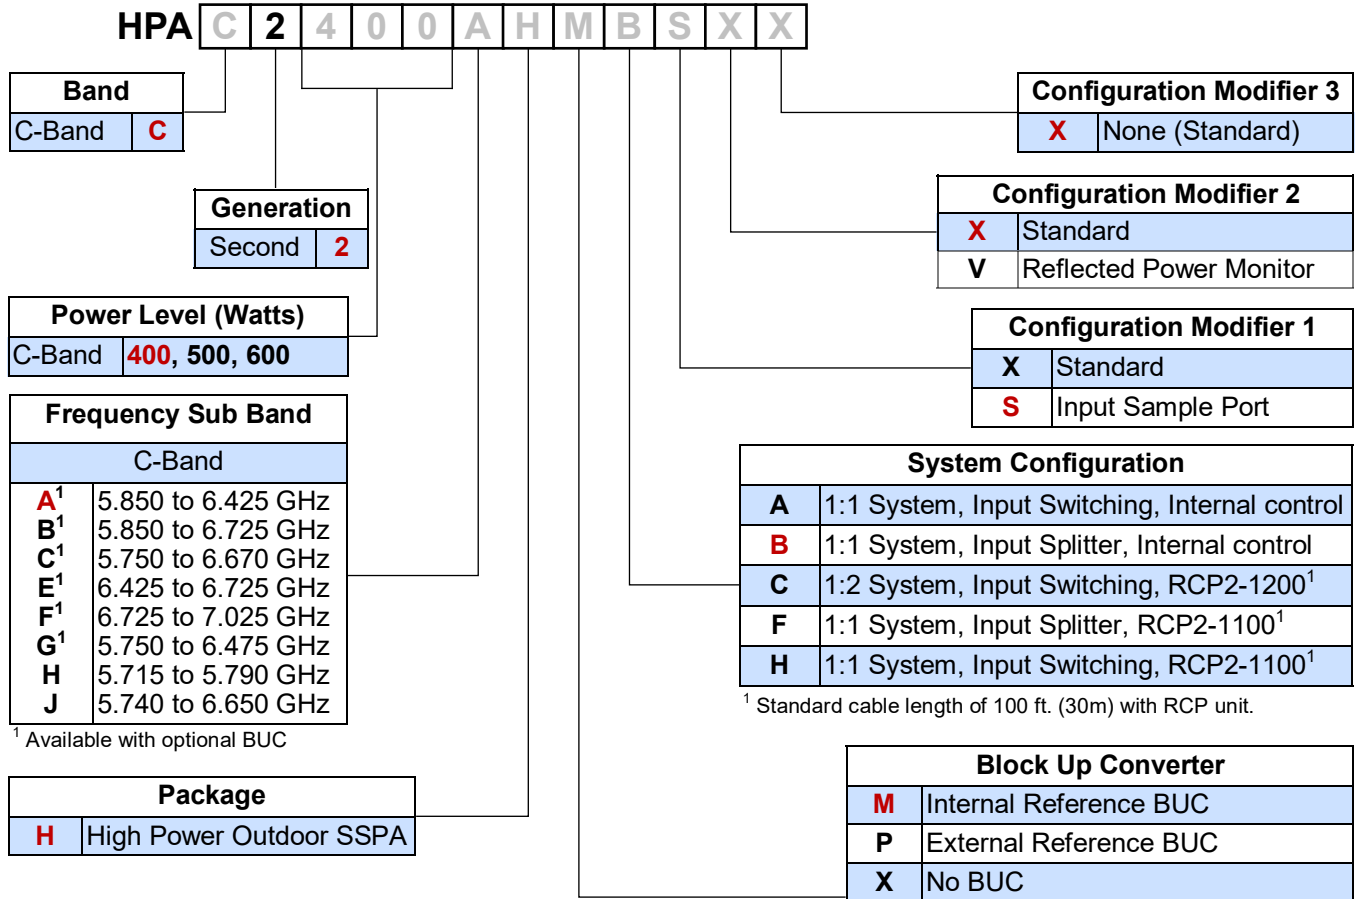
HPA C 2 4 0 0 A H M B S X X

| Band | |
|---|---|
| C-Band | C |

| Generation | |
|---|---|
| Second | 2 |

| Power Level (Watts) | |
|---|---|
| C-Band | 400, 500, 600 |

| Frequency Sub Band | |
|---|---|
| C-Band | |
| A$^1$ | 5.850 to 6.425 GHz |
| B$^1$ | 5.850 to 6.725 GHz |
| C$^1$ | 5.750 to 6.670 GHz |
| E$^1$ | 6.425 to 6.725 GHz |
| F$^1$ | 6.725 to 7.025 GHz |
| G$^1$ | 5.750 to 6.475 GHz |
| H | 5.715 to 5.790 GHz |
| J | 5.740 to 6.650 GHz |

$^1$ Available with optional BUC

| Package | |
|---|---|
| H | High Power Outdoor SSPA |

| Configuration Modifier 3 | |
|---|---|
| X | None (Standard) |

| Configuration Modifier 2 | |
|---|---|
| X | Standard |
| V | Reflected Power Monitor |

| Configuration Modifier 1 | |
|---|---|
| X | Standard |
| S | Input Sample Port |

| System Configuration | |
|---|---|
| A | 1:1 System, Input Switching, Internal control |
| B | 1:1 System, Input Splitter, Internal control |
| C | 1:2 System, Input Switching, RCP2-1200$^1$ |
| F | 1:1 System, Input Splitter, RCP2-1100$^1$ |
| H | 1:1 System, Input Switching, RCP2-1100$^1$ |

$^1$ Standard cable length of 100 ft. (30m) with RCP unit.

| Block Up Converter | |
|---|---|
| M | Internal Reference BUC |
| P | External Reference BUC |
| X | No BUC |